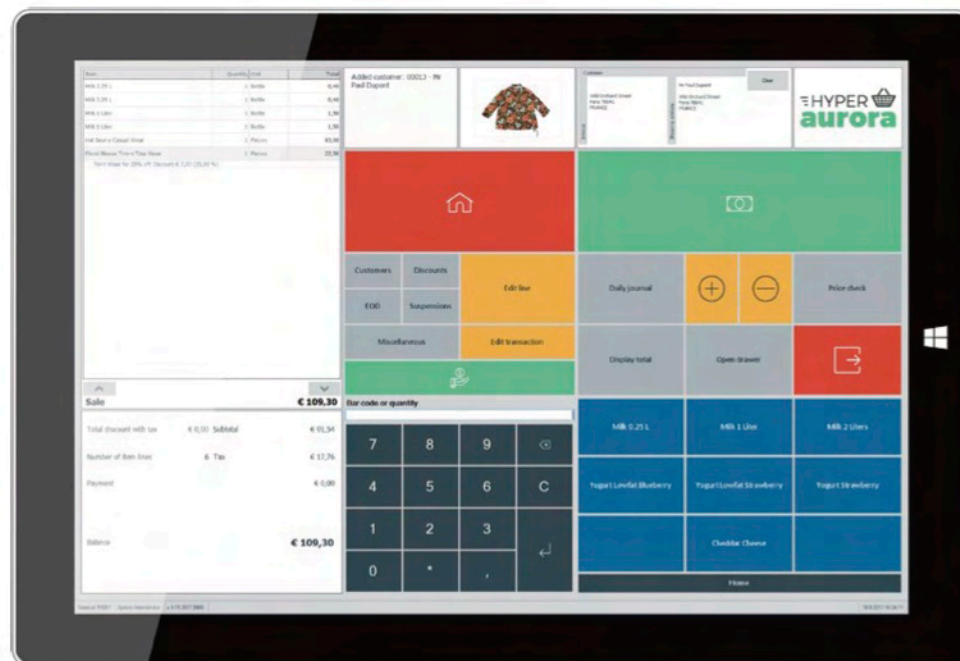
Item | Quantity | Unit | Total

| Item | Quantity | Unit | Total |
|---|---|---|---|
| Milk 0,25 L | 1 | Bottle | 0,44 |
| Milk 0,25 L | 1 | Bottle | 0,44 |
| Milk 1 Liter | 1 | Bottle | 1,30 |
| Milk 1 Liter | 1 | Bottle | 1,30 |
| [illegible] | 1 | Pieces | 85,00 |
| Floral Blouse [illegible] | 1 | Pieces | 20,36 |

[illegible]

Sale € 109,30

Total discount with tax € 0,00 Subtotal € 91,54

Number of item lines 6 Tax € 17,76

Payment € 0,00

Balance € 109,30

Added customer: 00013 - Mr Paul Dupont

Customer
Clear
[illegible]

HYPER aurora

Customers
Discounts
Edit line
EOD
Suspensions
Miscellaneous
Edit transaction

Daily journal
Price check
Display total
Open drawer

Bar code or quantity

7 8 9
4 5 6 C
1 2 3
0 . ,

Milk 0.25 L
Milk 1 Liter
Milk 2 Liters
Yogurt Lowfat Blueberry
Yogurt Lowfat Strawberry
Yogurt Strawberry
Cheddar Cheese

Home

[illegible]